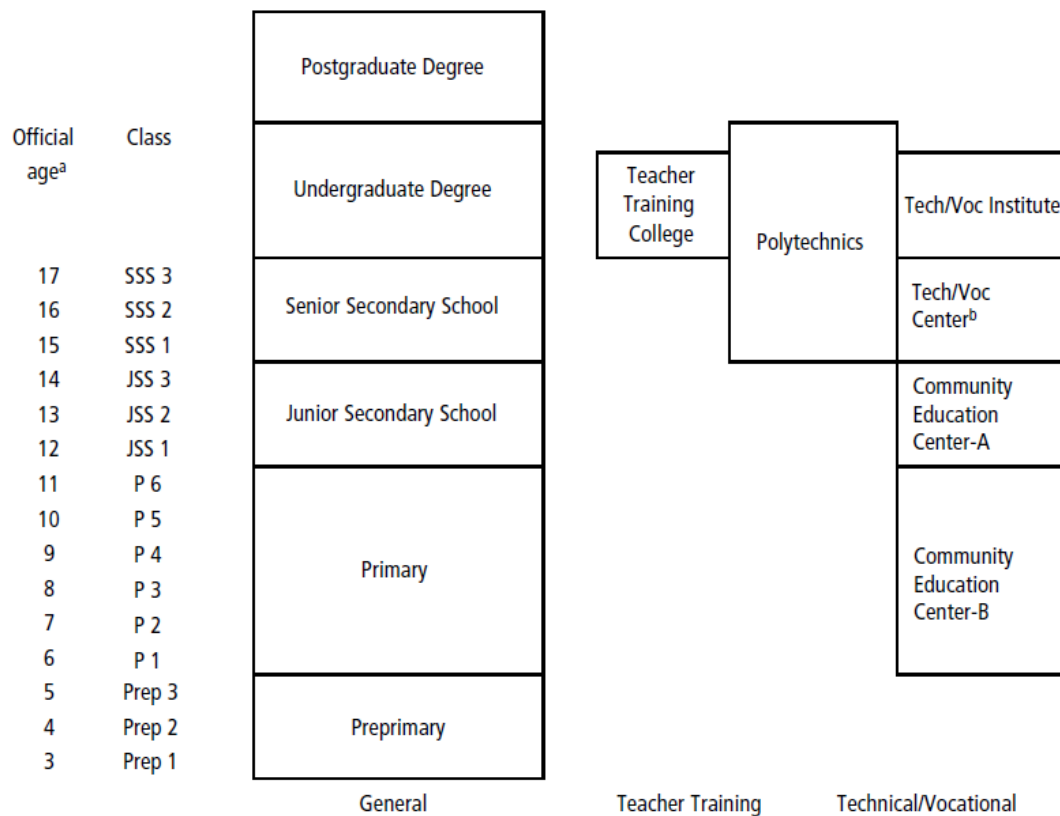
Postgraduate Degree

Official age$^{a}$

Class

Undergraduate Degree

Teacher Training College

Polytechnics

Tech/Voc Institute

17 SSS 3
16 SSS 2
15 SSS 1

Senior Secondary School

Tech/Voc Center$^{b}$

14 JSS 3
13 JSS 2
12 JSS 1

Junior Secondary School

Community Education Center-A

11 P 6
10 P 5
9 P 4
8 P 3
7 P 2
6 P 1

Primary

Community Education Center-B

5 Prep 3
4 Prep 2
3 Prep 1

Preprimary

General

Teacher Training

Technical/Vocational